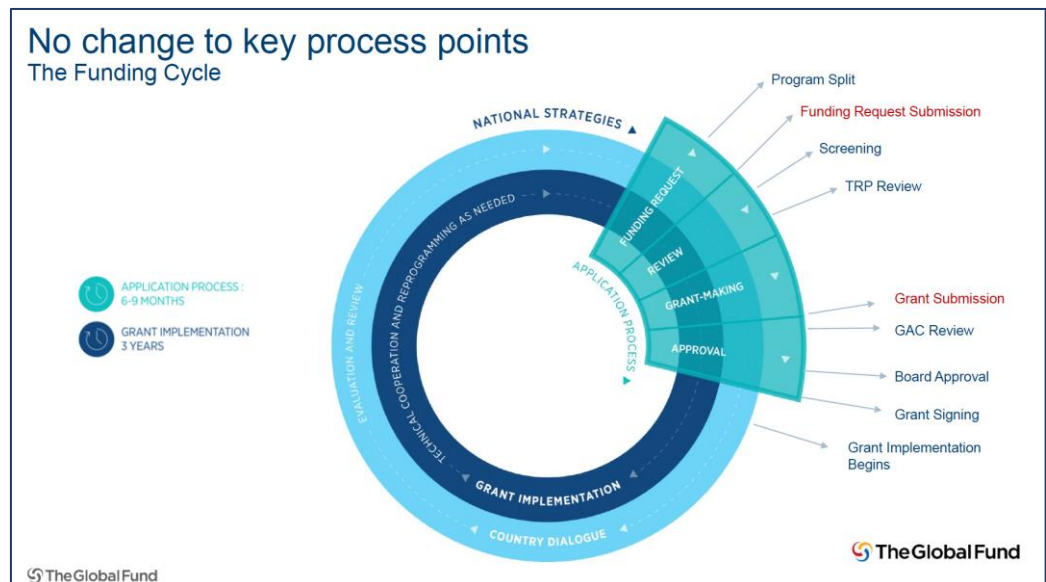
No change to key process points
The Funding Cycle

APPLICATION PROCESS : 6-9 MONTHS

GRANT IMPLEMENTATION 3 YEARS

NATIONAL STRATEGIES

EVALUATION AND REVIEW

TECHNICAL COOPERATION AND REPROGRAMMING AS NEEDED

FUNDING REQUEST

REVIEW

GRANT-MAKING

APPROVAL

APPLICATION PROCESS

GRANT IMPLEMENTATION

COUNTRY DIALOGUE

Program Split

Funding Request Submission

Screening

TRP Review

Grant Submission

GAC Review

Board Approval

Grant Signing

Grant Implementation Begins

The Global Fund

The Global Fund